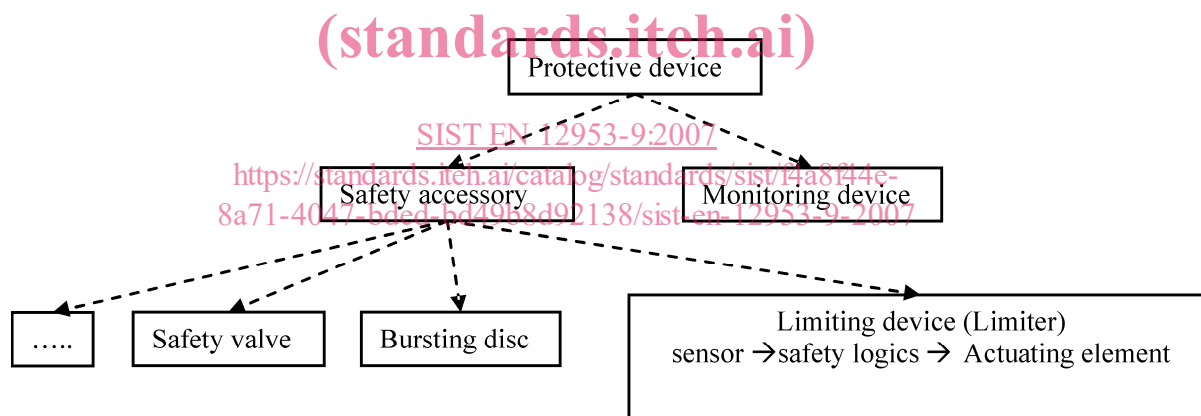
(standards.iteh.ai)

Protective device

SIST EN 12953-9:2007
https://standards.iteh.ai/catalog/standards/sist/f4a8f44e-8a71-4047-bded-bd49b8d92138/sist-en-12953-9-2007

Safety accessory

Monitoring device

…..

Safety valve

Bursting disc

Limiting device (Limiter)
sensor →safety logics → Actuating element